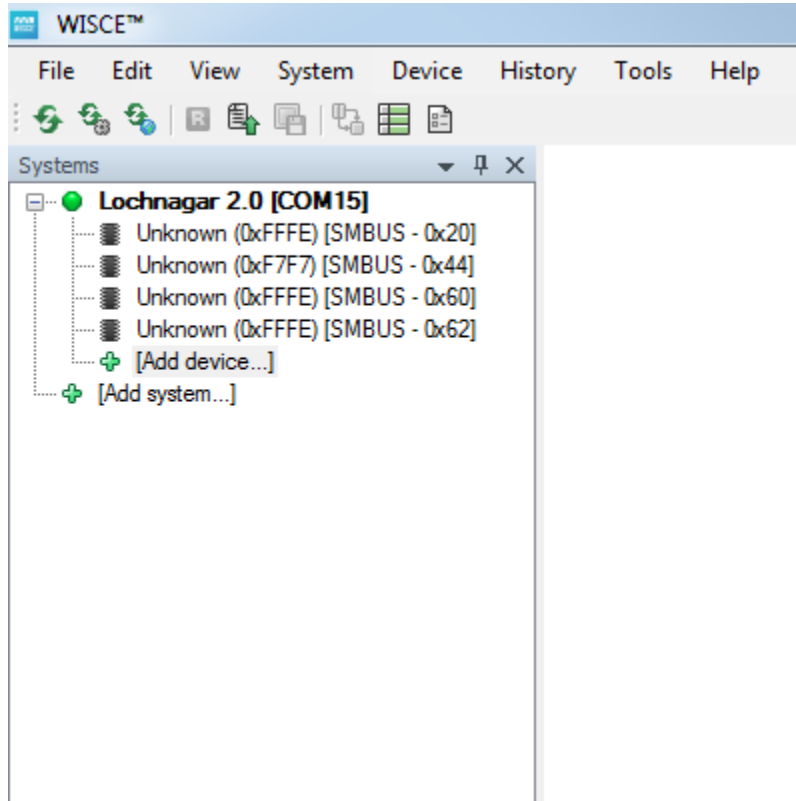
WISCE™

File Edit View System Device History Tools Help

Systems

Lochnagar 2.0 [COM15]
Unknown (0xFFFE) [SMBUS - 0x20]
Unknown (0xF7F7) [SMBUS - 0x44]
Unknown (0xFFFE) [SMBUS - 0x60]
Unknown (0xFFFE) [SMBUS - 0x62]
[Add device...]
[Add system...]